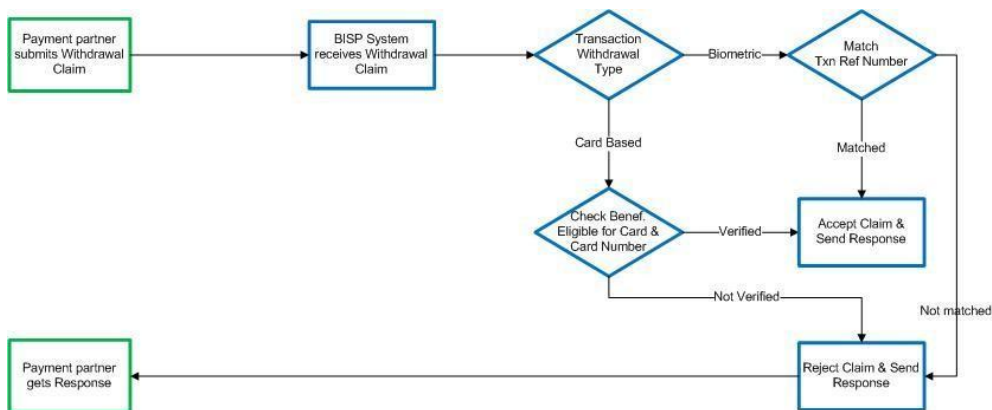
Payment partner submits Withdrawal Claim

BISP System receives Withdrawal Claim

Transaction Withdrawal Type

Biometric

Match Txn Ref Number

Card Based

Matched

Check Benef. Eligible for Card & Card Number

Verified

Accept Claim & Send Response

Not Verified

Not matched

Payment partner gets Response

Reject Claim & Send Response